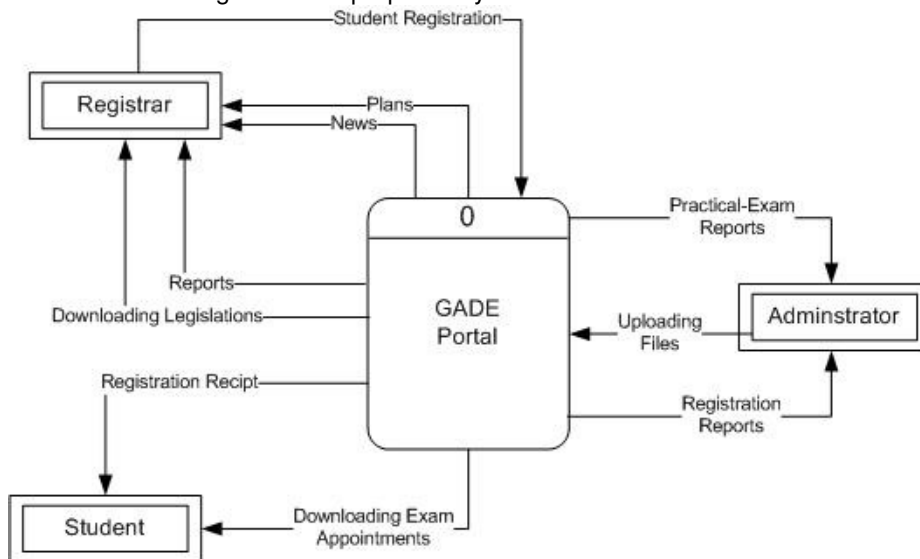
Student Registration

Registrar

Plans

News

0

GADE Portal

Practical-Exam Reports

Adminstrator

Reports

Downloading Legislations

Uploading Files

Registration Recipt

Registration Reports

Student

Downloading Exam Appointments